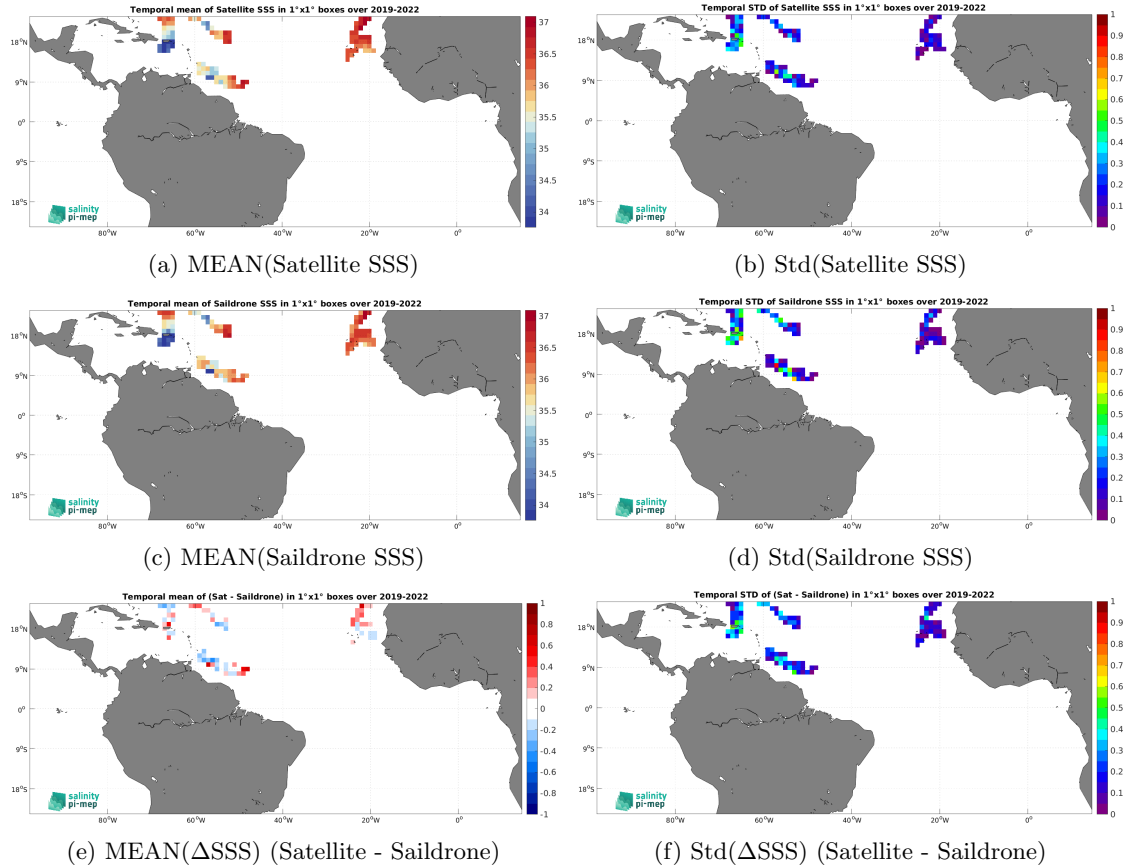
Temporal mean of Satellite SSS in 1°x1° boxes over 2019-2022

18°N
9°N
0°
9°S
18°S
80°W 60°W 40°W 20°W 0°

37
36.5
36
35.5
35
34.5
34

salinity pi-mep

(a) MEAN(Satellite SSS)

Temporal STD of Satellite SSS in 1°x1° boxes over 2019-2022

18°N
9°N
0°
9°S
18°S
80°W 60°W 40°W 20°W 0°

1
0.9
0.8
0.7
0.6
0.5
0.4
0.3
0.2
0.1
0

salinity pi-mep

(b) Std(Satellite SSS)

Temporal mean of Saildrone SSS in 1°x1° boxes over 2019-2022

18°N
9°N
0°
9°S
18°S
80°W 60°W 40°W 20°W 0°

37
36.5
36
35.5
35
34.5
34

salinity pi-mep

(c) MEAN(Saildrone SSS)

Temporal STD of Saildrone SSS in 1°x1° boxes over 2019-2022

18°N
9°N
0°
9°S
18°S
80°W 60°W 40°W 20°W 0°

1
0.9
0.8
0.7
0.6
0.5
0.4
0.3
0.2
0.1
0

salinity pi-mep

(d) Std(Saildrone SSS)

Temporal mean of (Sat - Saildrone) in 1°x1° boxes over 2019-2022

18°N
9°N
0°
9°S
18°S
80°W 60°W 40°W 20°W 0°

1
0.8
0.6
0.4
0.2
0
-0.2
-0.4
-0.6
-0.8
-1

salinity pi-mep

(e) MEAN($\Delta$SSS) (Satellite - Saildrone)

Temporal STD of (Sat - Saildrone) in 1°x1° boxes over 2019-2022

18°N
9°N
0°
9°S
18°S
80°W 60°W 40°W 20°W 0°

1
0.9
0.8
0.7
0.6
0.5
0.4
0.3
0.2
0.1
0

salinity pi-mep

(f) Std($\Delta$SSS) (Satellite - Saildrone)